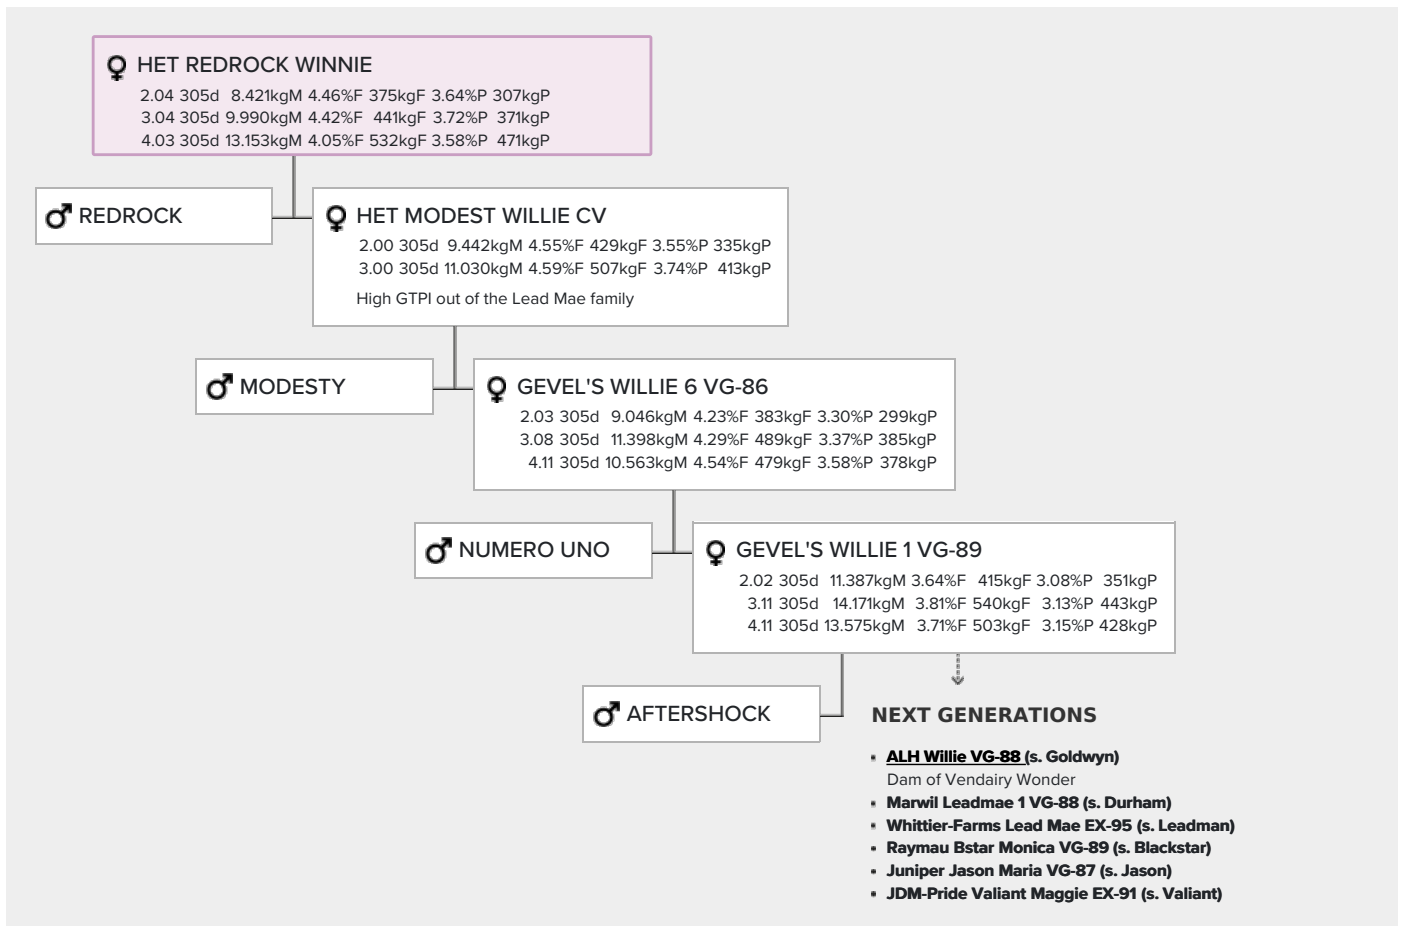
♀ HET REDROCK WINNIE
2.04 305d 8.421kgM 4.46%F 375kgF 3.64%P 307kgP
3.04 305d 9.990kgM 4.42%F 441kgF 3.72%P 371kgP
4.03 305d 13.153kgM 4.05%F 532kgF 3.58%P 471kgP

♂ REDROCK

♀ HET MODEST WILLIE CV
2.00 305d 9.442kgM 4.55%F 429kgF 3.55%P 335kgP
3.00 305d 11.030kgM 4.59%F 507kgF 3.74%P 413kgP
High GTPI out of the Lead Mae family

♂ MODESTY

♀ GEVEL'S WILLIE 6 VG-86
2.03 305d 9.046kgM 4.23%F 383kgF 3.30%P 299kgP
3.08 305d 11.398kgM 4.29%F 489kgF 3.37%P 385kgP
4.11 305d 10.563kgM 4.54%F 479kgF 3.58%P 378kgP

♂ NUMERO UNO

♀ GEVEL'S WILLIE 1 VG-89
2.02 305d 11.387kgM 3.64%F 415kgF 3.08%P 351kgP
3.11 305d 14.171kgM 3.81%F 540kgF 3.13%P 443kgP
4.11 305d 13.575kgM 3.71%F 503kgF 3.15%P 428kgP

♂ AFTERSHOCK

NEXT GENERATIONS
- ALH Willie VG-88 (s. Goldwyn)
Dam of Vendairy Wonder
- Marwil Leadmae 1 VG-88 (s. Durham)
- Whittier-Farms Lead Mae EX-95 (s. Leadman)
- Raymau Bstar Monica VG-89 (s. Blackstar)
- Juniper Jason Maria VG-87 (s. Jason)
- JDM-Pride Valiant Maggie EX-91 (s. Valiant)